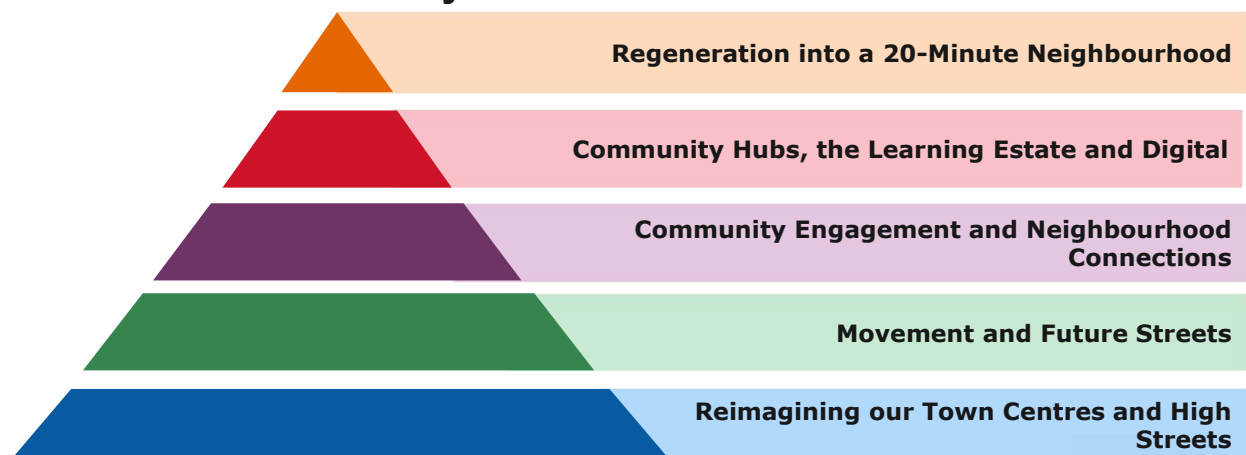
Regeneration into a 20-Minute Neighbourhood

Community Hubs, the Learning Estate and Digital

Community Engagement and Neighbourhood Connections

Movement and Future Streets

Reimagining our Town Centres and High Streets